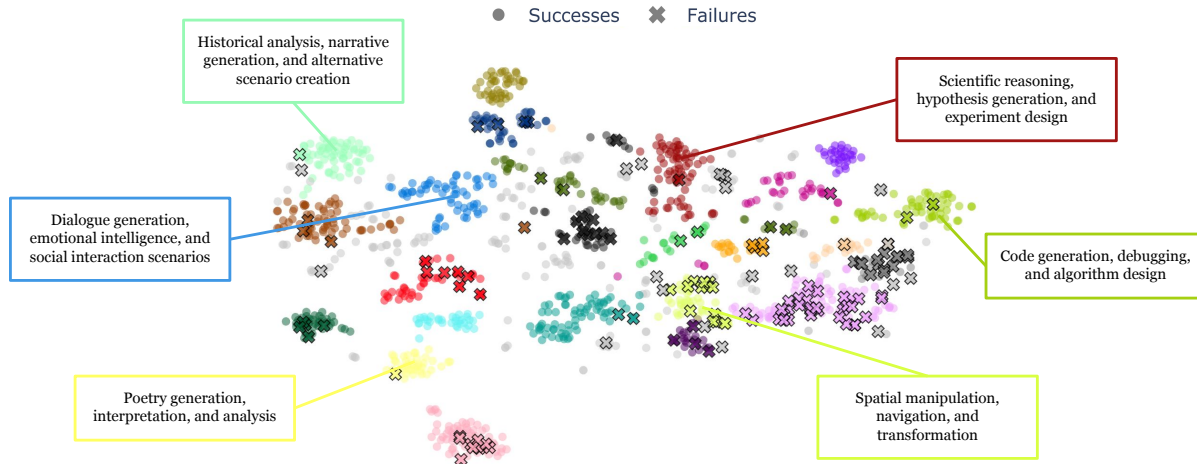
Successes Failures

Historical analysis, narrative generation, and alternative scenario creation

Scientific reasoning, hypothesis generation, and experiment design

Dialogue generation, emotional intelligence, and social interaction scenarios

Code generation, debugging, and algorithm design

Poetry generation, interpretation, and analysis

Spatial manipulation, navigation, and transformation